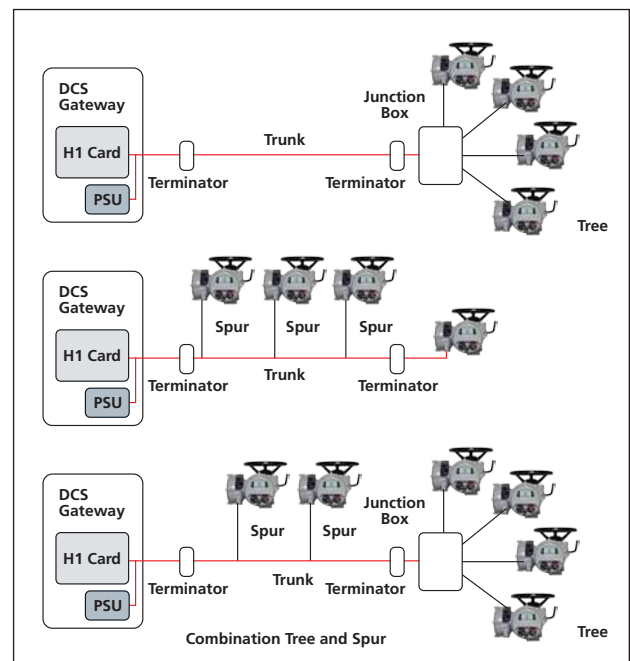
DCS Gateway

H1 Card

PSU

Terminator

Trunk

Terminator

Junction Box

Tree

DCS Gateway

H1 Card

PSU

Spur

Spur

Spur

Terminator

Trunk

Terminator

DCS Gateway

H1 Card

PSU

Spur

Spur

Junction Box

Terminator

Trunk

Terminator

Combination Tree and Spur

Tree